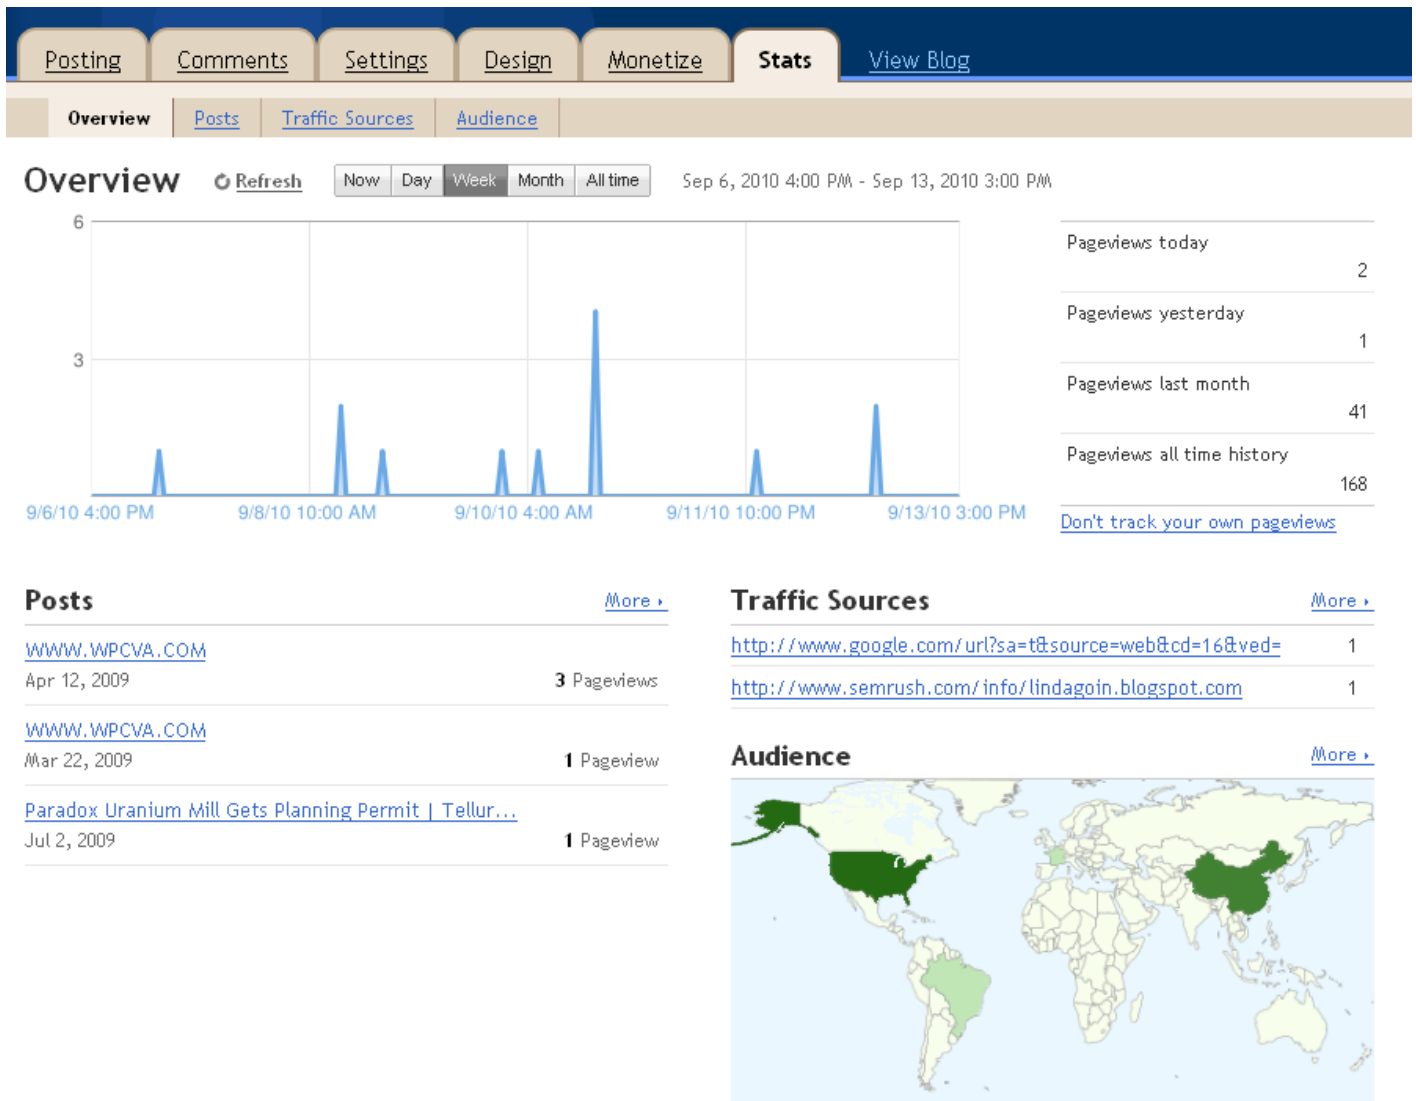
Posting Comments Settings Design Monetize Stats View Blog

Overview Posts Traffic Sources Audience

Overview

Refresh

Now Day Week Month All time

Sep 6, 2010 4:00 PM - Sep 13, 2010 3:00 PM

6

3

9/6/10 4:00 PM 9/8/10 10:00 AM 9/10/10 4:00 AM 9/11/10 10:00 PM 9/13/10 3:00 PM

Pageviews today
2

Pageviews yesterday
1

Pageviews last month
41

Pageviews all time history
168

Don't track your own pageviews

Posts More ›

WWW.WPCVA.COM
Apr 12, 2009 3 Pageviews

WWW.WPCVA.COM
Mar 22, 2009 1 Pageview

Paradox Uranium Mill Gets Planning Permit | Tellur...
Jul 2, 2009 1 Pageview

Traffic Sources More ›

http://www.google.com/url?sa=t&source=web&cd=16&ved= 1

http://www.semrush.com/info/lindagoin.blogspot.com 1

Audience More ›